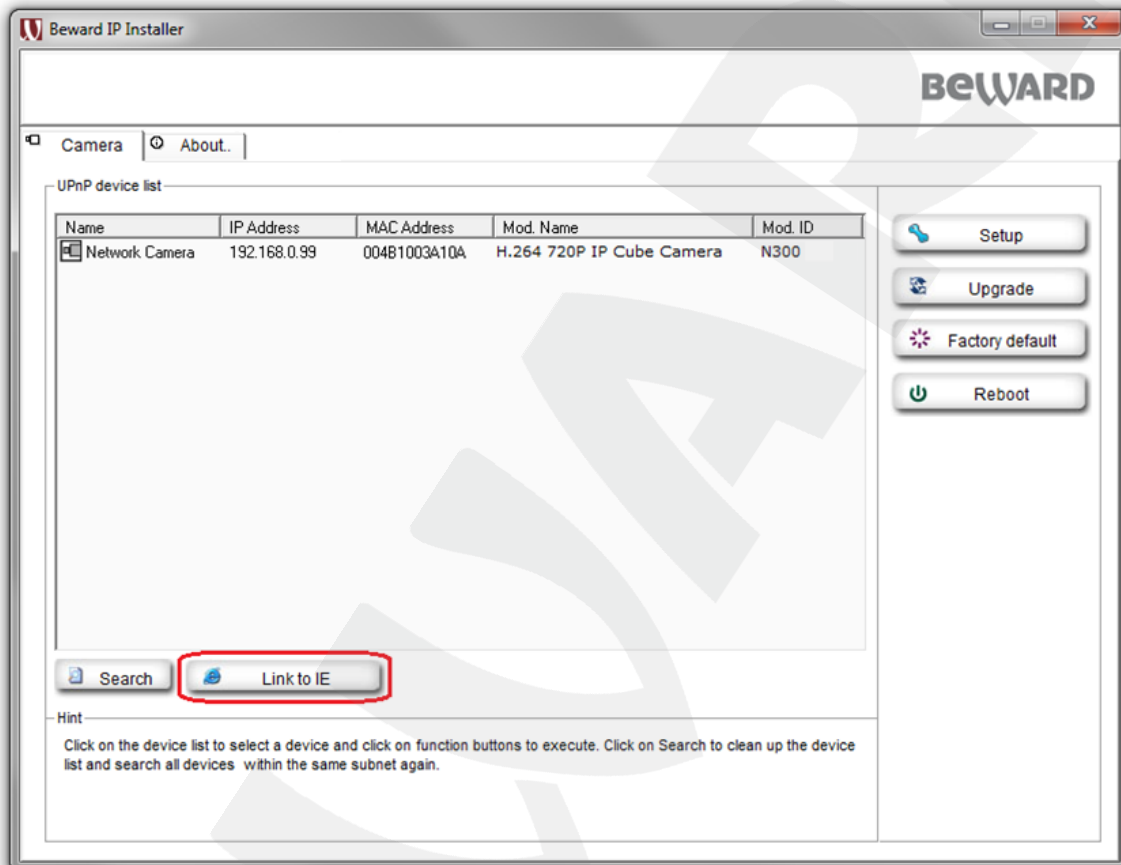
Beward IP Installer

BEWARD

Camera | About..

UPnP device list

| Name | IP Address | MAC Address | Mod. Name | Mod. ID |
|---|---|---|---|---|
| Network Camera | 192.168.0.99 | 004B1003A10A | H.264 720P IP Cube Camera | N300 |

Setup

Upgrade

Factory default

Reboot

Search

Link to IE

Hint

Click on the device list to select a device and click on function buttons to execute. Click on Search to clean up the device list and search all devices within the same subnet again.